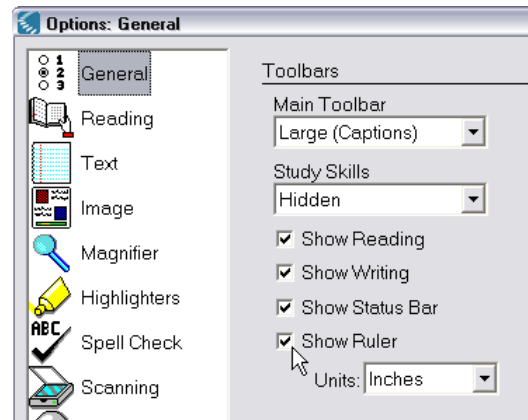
Options: General

1
2
3
General

Reading

Text

Image

Magnifier

Highlighters

ABC
Spell Check

Scanning

Toolbars

Main Toolbar
Large (Captions)

Study Skills
Hidden

Show Reading

Show Writing

Show Status Bar

Show Ruler

Units: Inches